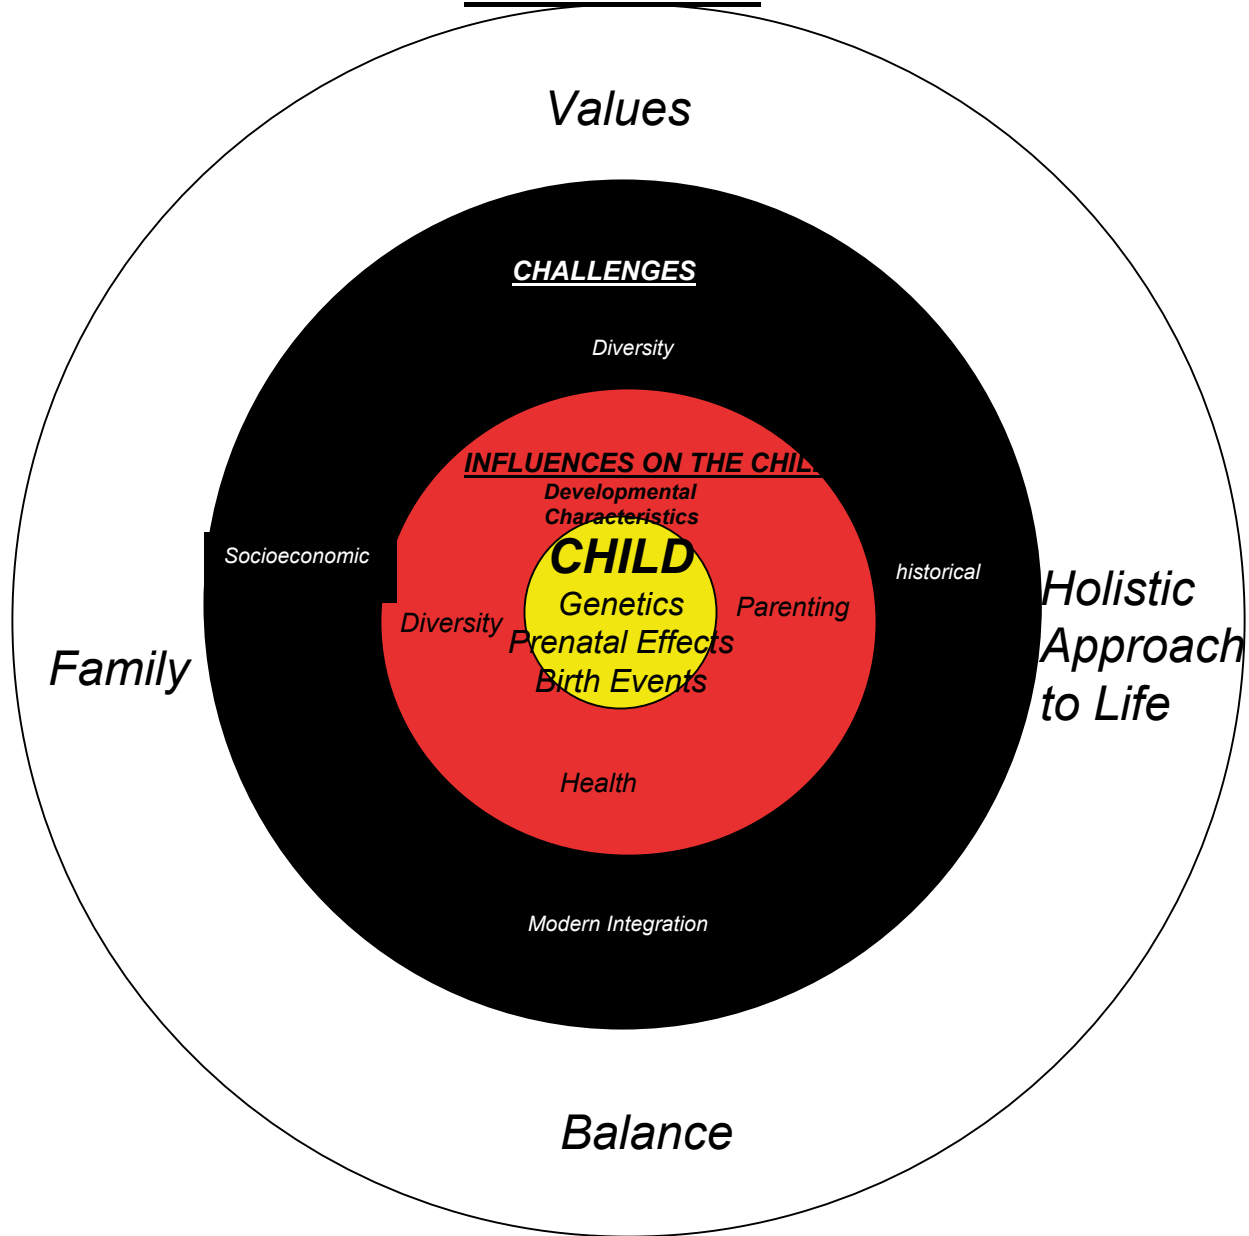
Values

CHALLENGES

Diversity

INFLUENCES ON THE CHIL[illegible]

Developmental Characteristics

Socioeconomic

CHILD

historical

Holistic Approach to Life

Genetics

Parenting

Diversity

Prenatal Effects

Family

Birth Events

Health

Modern Integration

Balance